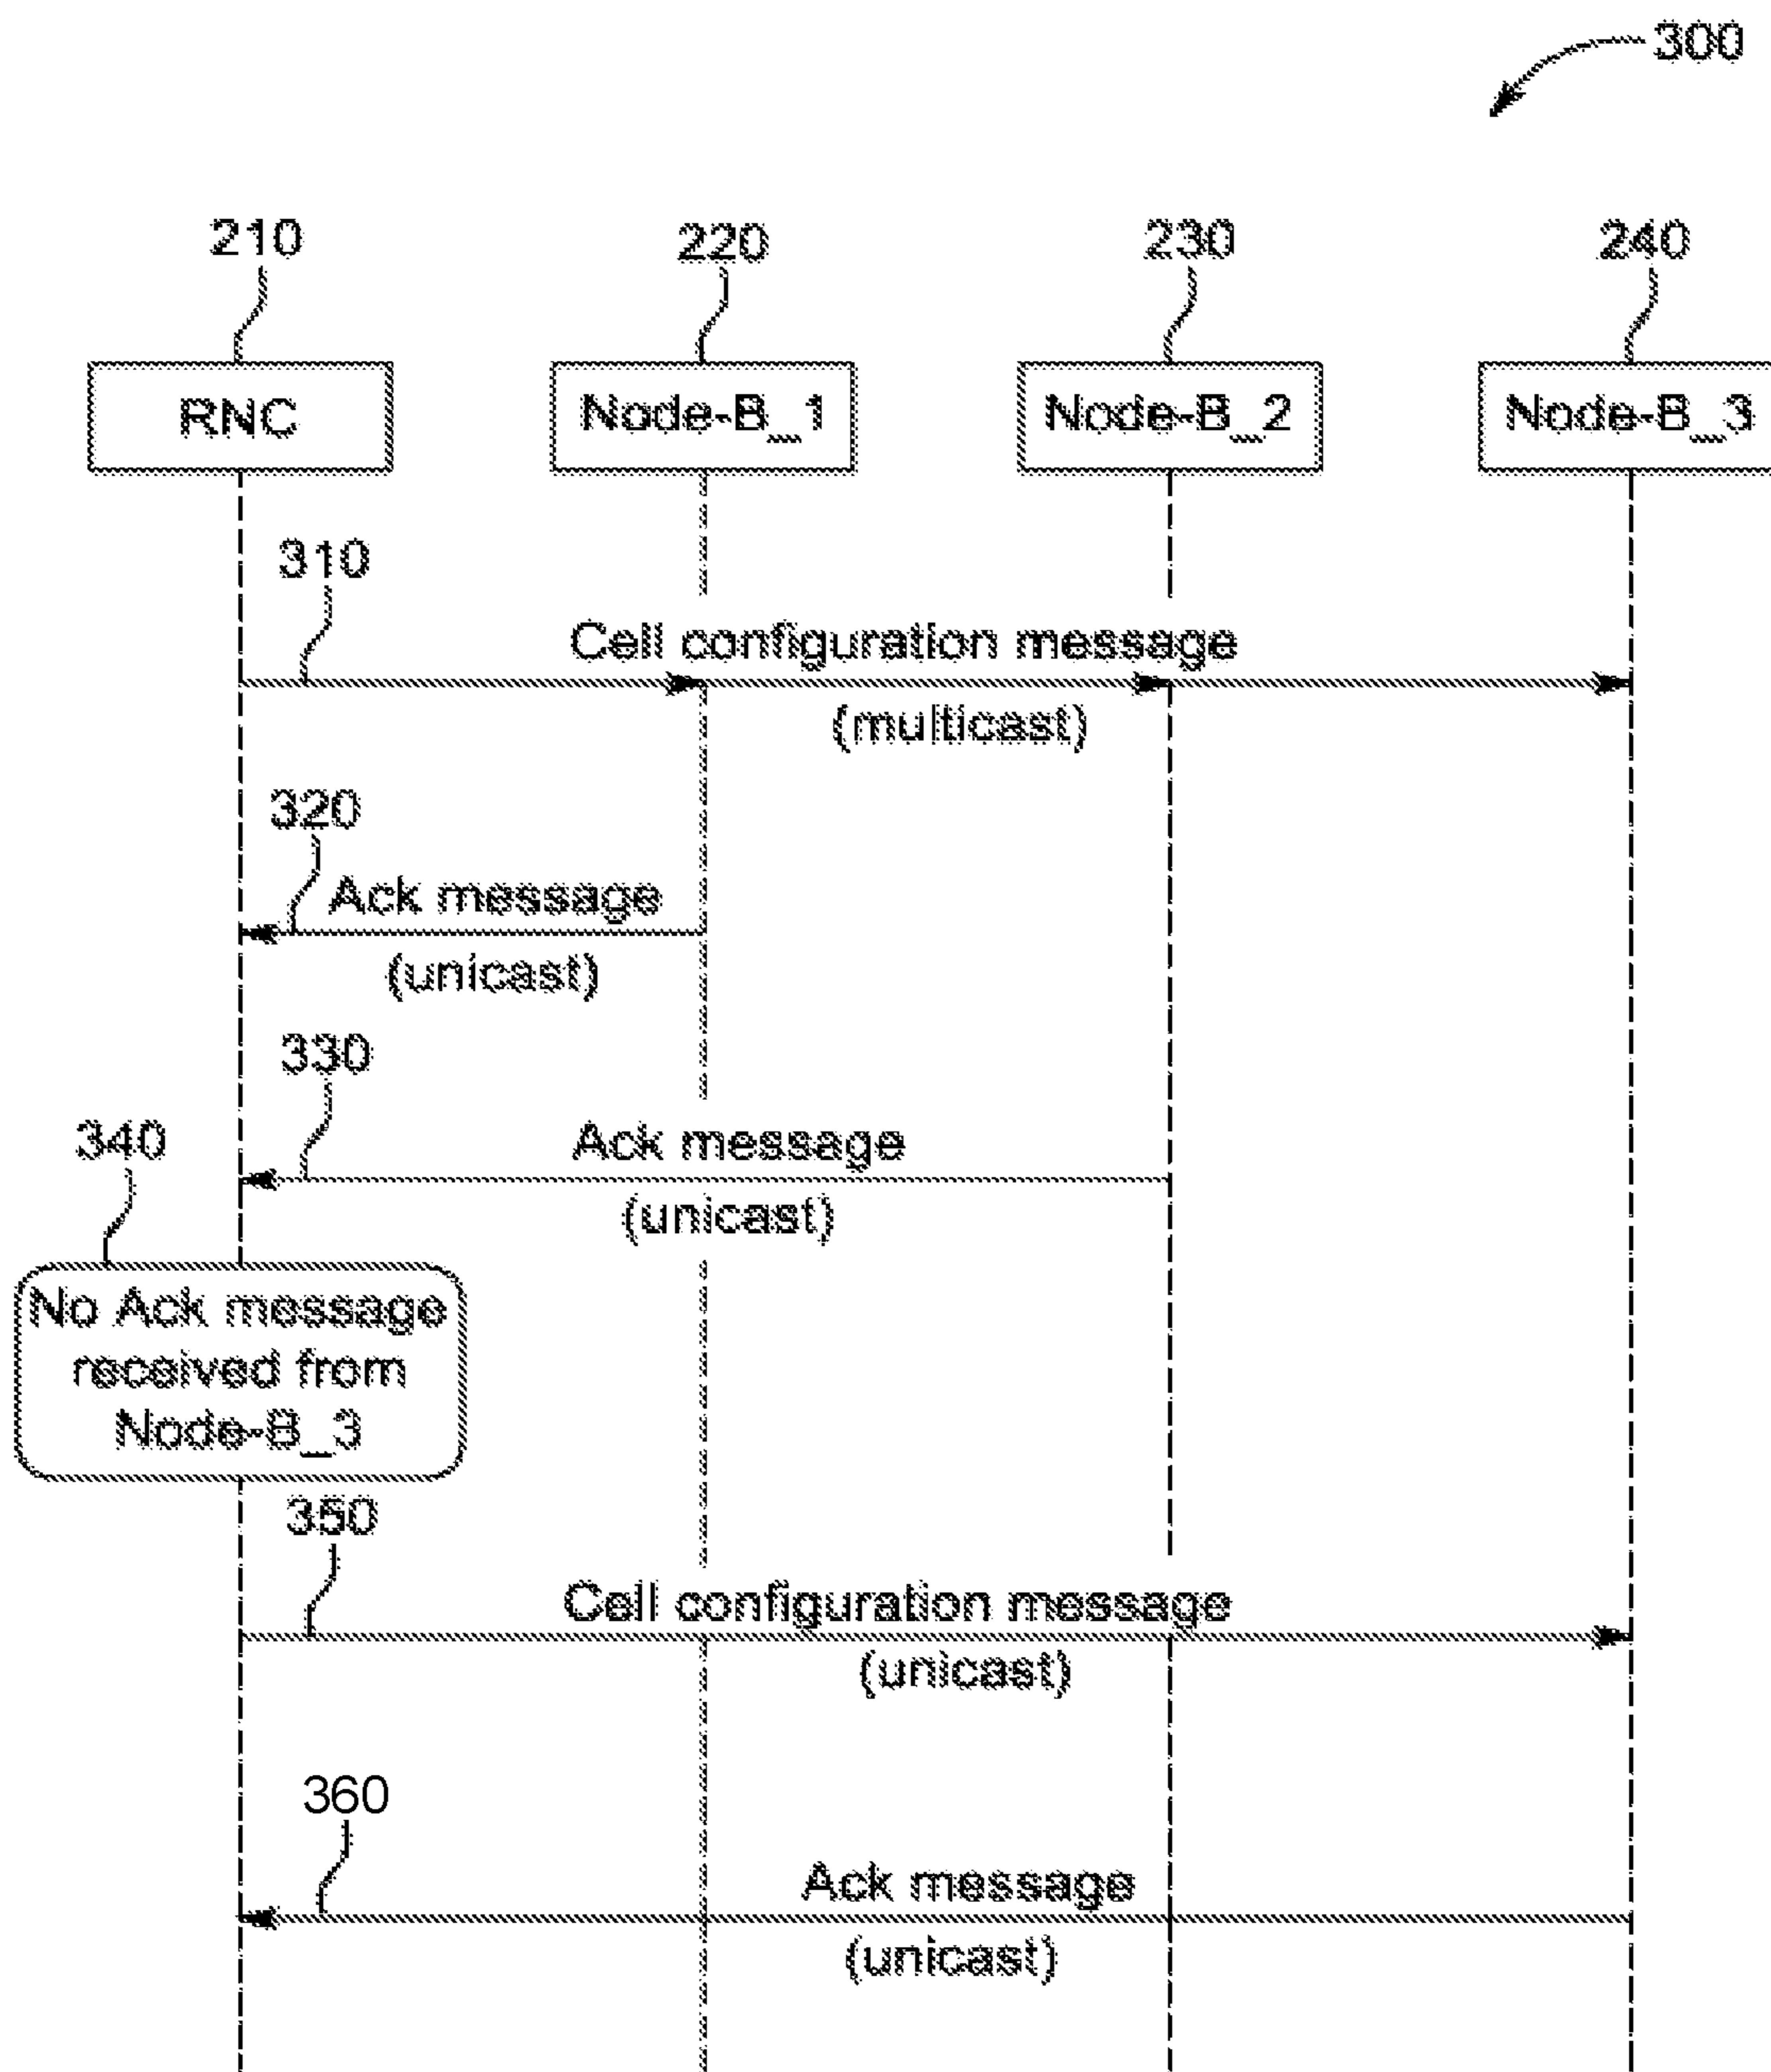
300

210

220

230

240

RNC

Node-B_1

Node-B_2

Node-B_3

310

Cell configuration message (multicast)

320

Ack message (unicast)

330

Ack message (unicast)

340

No Ack message received from Node-B_3

350

Cell configuration message (unicast)

360

Ack message (unicast)